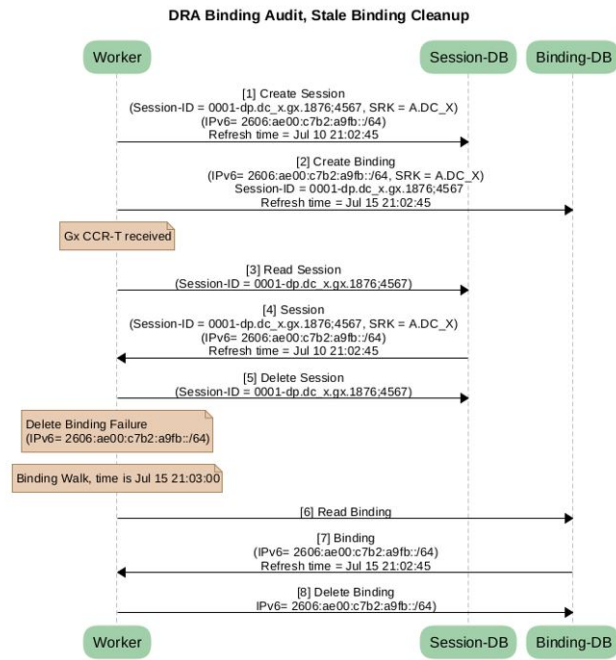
DRA Binding Audit, Stale Binding Cleanup

Worker

Session-DB

Binding-DB

[1] Create Session
(Session-ID = 0001-dp.dc_x.gx.1876;4567, SRK = A.DC_X)
(IPv6= 2606:ae00:c7b2:a9fb::/64)
Refresh time = Jul 10 21:02:45

[2] Create Binding
(IPv6= 2606:ae00:c7b2:a9fb::/64, SRK = A.DC_X)
Session-ID = 0001-dp.dc_x.gx.1876;4567
Refresh time = Jul 15 21:02:45

Gx CCR-T received

[3] Read Session
(Session-ID = 0001-dp.dc_x.gx.1876;4567)

[4] Session
(Session-ID = 0001-dp.dc_x.gx.1876;4567, SRK = A.DC_X)
(IPv6= 2606:ae00:c7b2:a9fb::/64)
Refresh time = Jul 10 21:02:45

[5] Delete Session
(Session-ID = 0001-dp.dc_x.gx.1876;4567)

Delete Binding Failure
(IPv6= 2606:ae00:c7b2:a9fb::/64)

Binding Walk, time is Jul 15 21:03:00

[6] Read Binding

[7] Binding
(IPv6= 2606:ae00:c7b2:a9fb::/64)
Refresh time = Jul 15 21:02:45

[8] Delete Binding
IPv6= 2606:ae00:c7b2:a9fb::/64)

Worker

Session-DB

Binding-DB